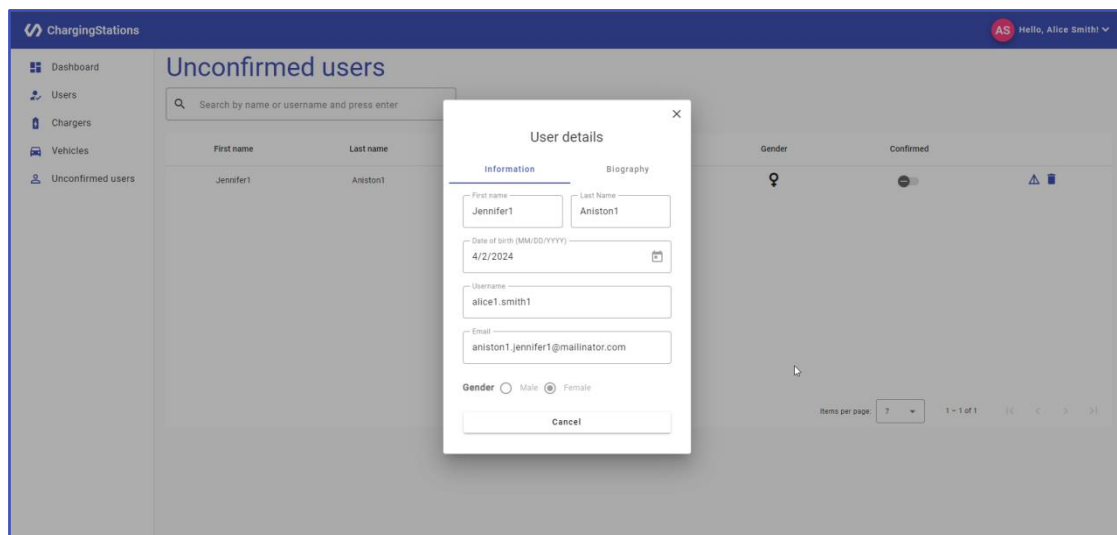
ChargingStations

AS Hello, Alice Smith!

Dashboard
Users
Chargers
Vehicles
Unconfirmed users

Unconfirmed users

Search by name or username and press enter

| First name | Last name | Gender | Confirmed |
|---|---|---|---|
| Jennifer1 | Aniston1 | | |

Items per page: 7
1 – 1 of 1

User details

Information
Biography

First name
Jennifer1

Last Name
Aniston1

Date of birth (MM/DD/YYYY)
4/2/2024

Username
alice1.smith1

Email
aniston1.jennifer1@mailinator.com

Gender Male Female

Cancel